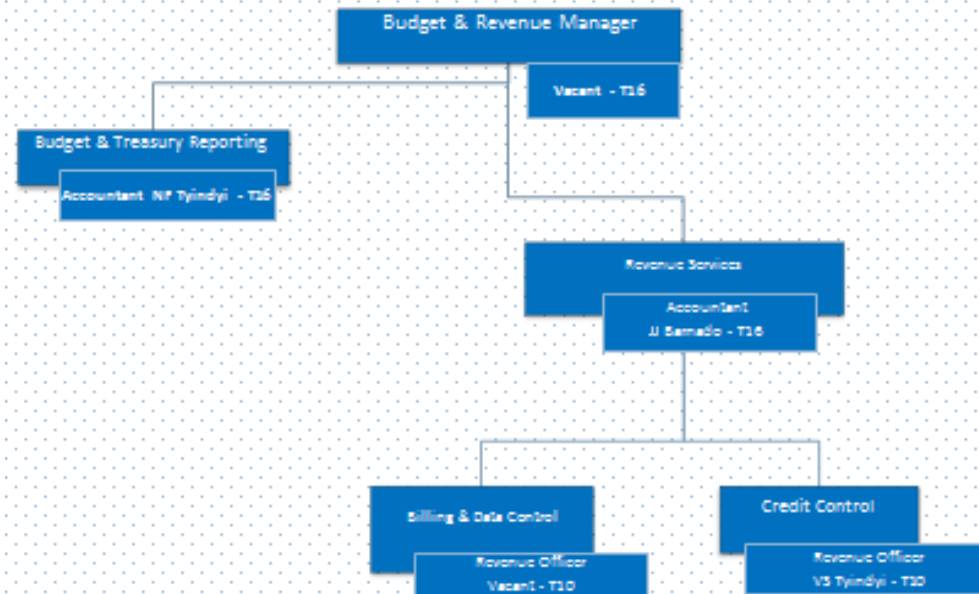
Budget & Revenue Manager

Vacant - T16

Budget & Treasury Reporting

Accountant NF Tyindyi - T16

Revenue Services

Accountant
JJ Bamatjo - T16

Billing & Data Control

Revenue Officer
Vacant - T10

Credit Control

Revenue Officer
VS Tyindyi - T10